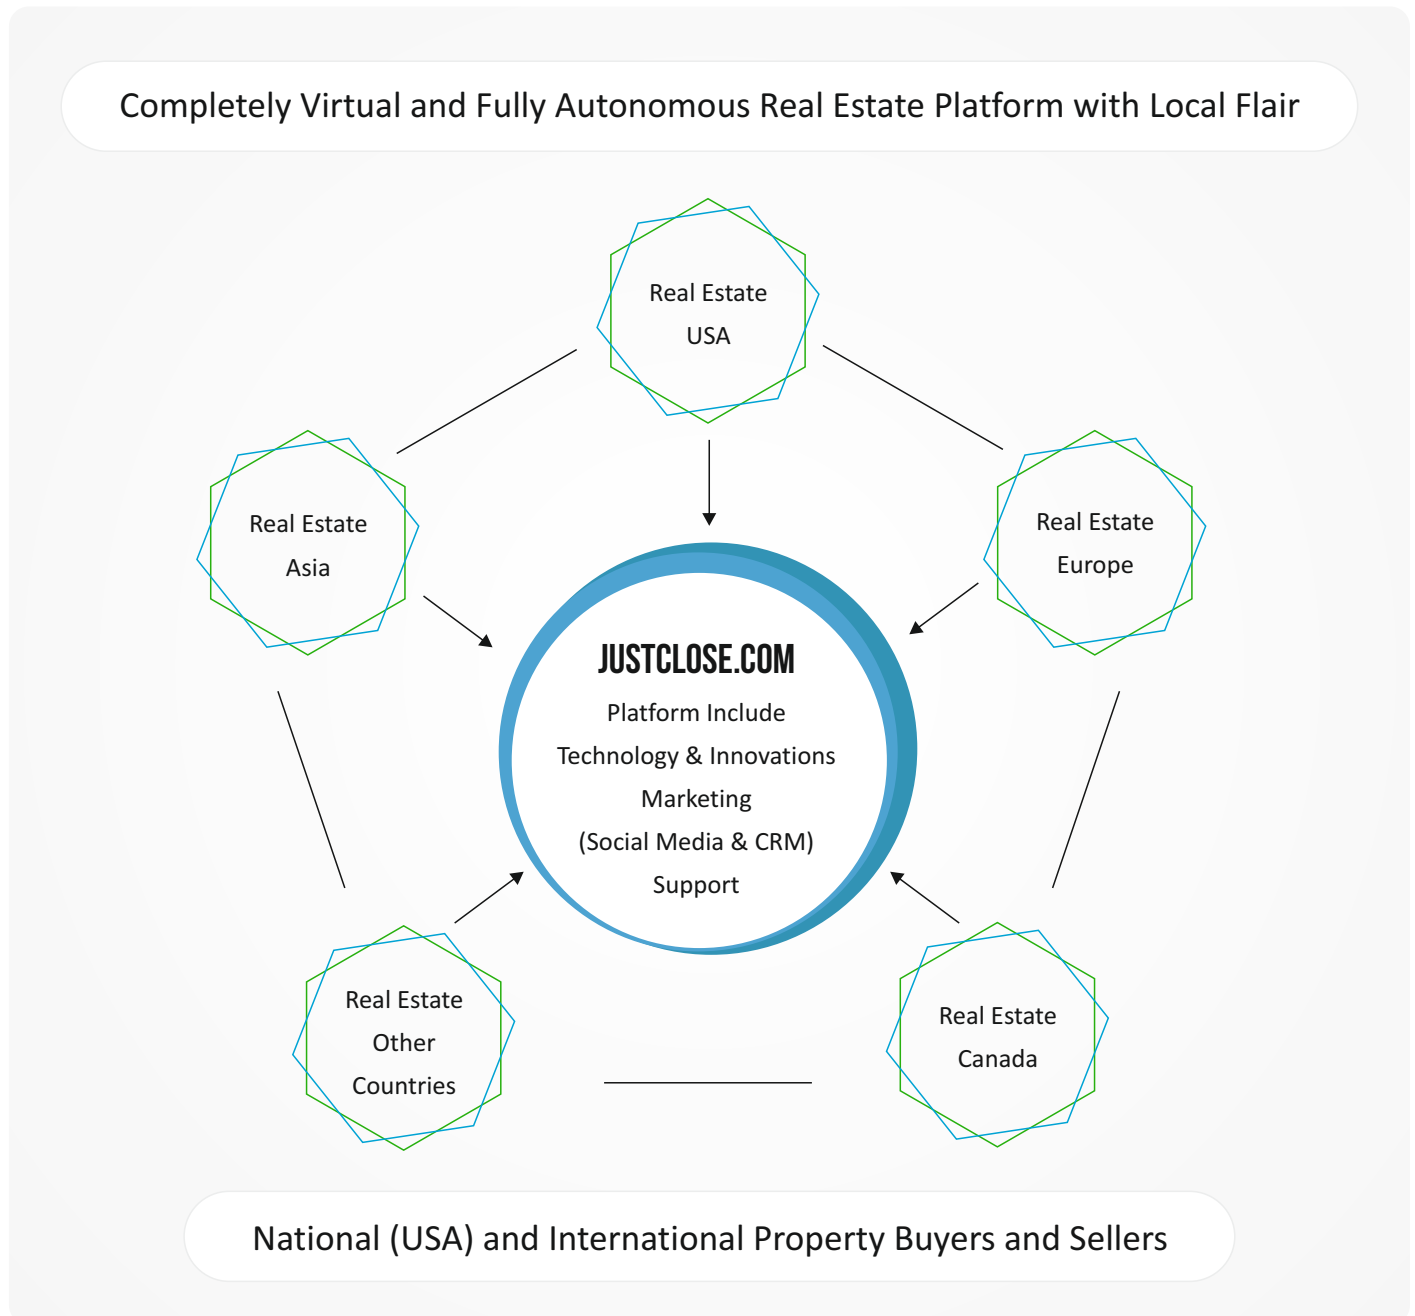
Completely Virtual and Fully Autonomous Real Estate Platform with Local Flair

Real Estate
USA

Real Estate
Asia

Real Estate
Europe

JUSTCLOSE.COM
Platform Include
Technology & Innovations
Marketing
(Social Media & CRM)
Support

Real Estate
Other
Countries

Real Estate
Canada

National (USA) and International Property Buyers and Sellers